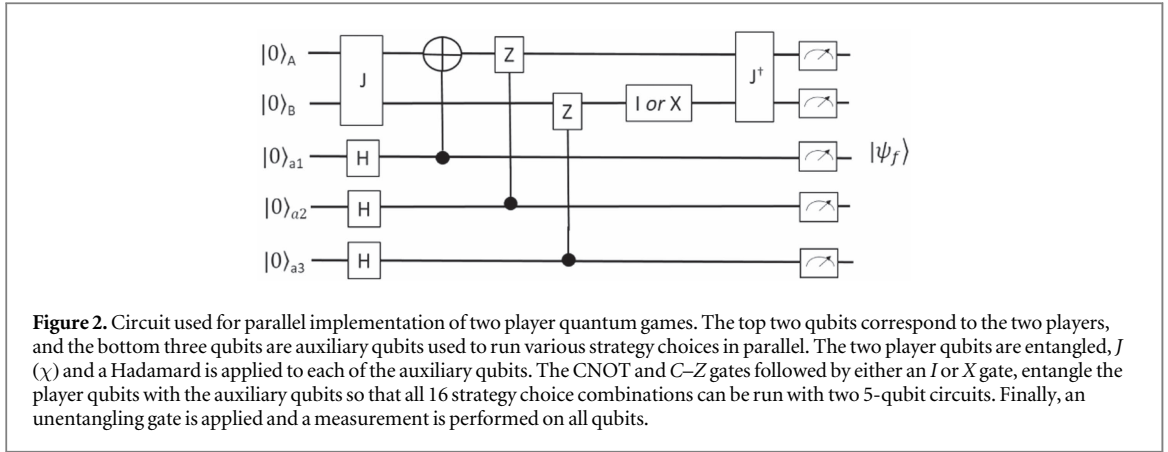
$|0\rangle_A$
$|0\rangle_B$
$|0\rangle_{a1}$
$|0\rangle_{a2}$
$|0\rangle_{a3}$
J
H
H
H
Z
Z
I *or* X
$J^\dagger$
$|\psi_f\rangle$

**Figure 2.** Circuit used for parallel implementation of two player quantum games. The top two qubits correspond to the two players, and the bottom three qubits are auxiliary qubits used to run various strategy choices in parallel. The two player qubits are entangled, $J(\chi)$ and a Hadamard is applied to each of the auxiliary qubits. The CNOT and $C$–$Z$ gates followed by either an $I$ or $X$ gate, entangle the player qubits with the auxiliary qubits so that all 16 strategy choice combinations can be run with two 5-qubit circuits. Finally, an unentangling gate is applied and a measurement is performed on all qubits.